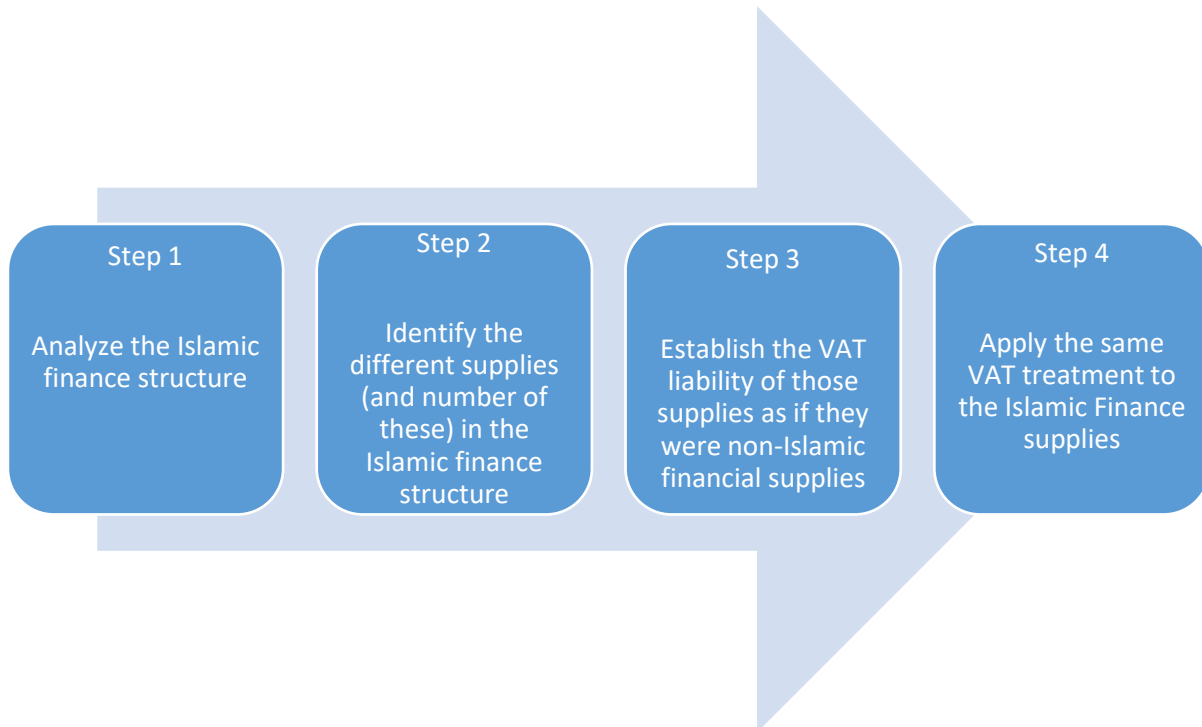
Step 1

Analyze the Islamic finance structure

Step 2

Identify the different supplies (and number of these) in the Islamic finance structure

Step 3

Establish the VAT liability of those supplies as if they were non-Islamic financial supplies

Step 4

Apply the same VAT treatment to the Islamic Finance supplies